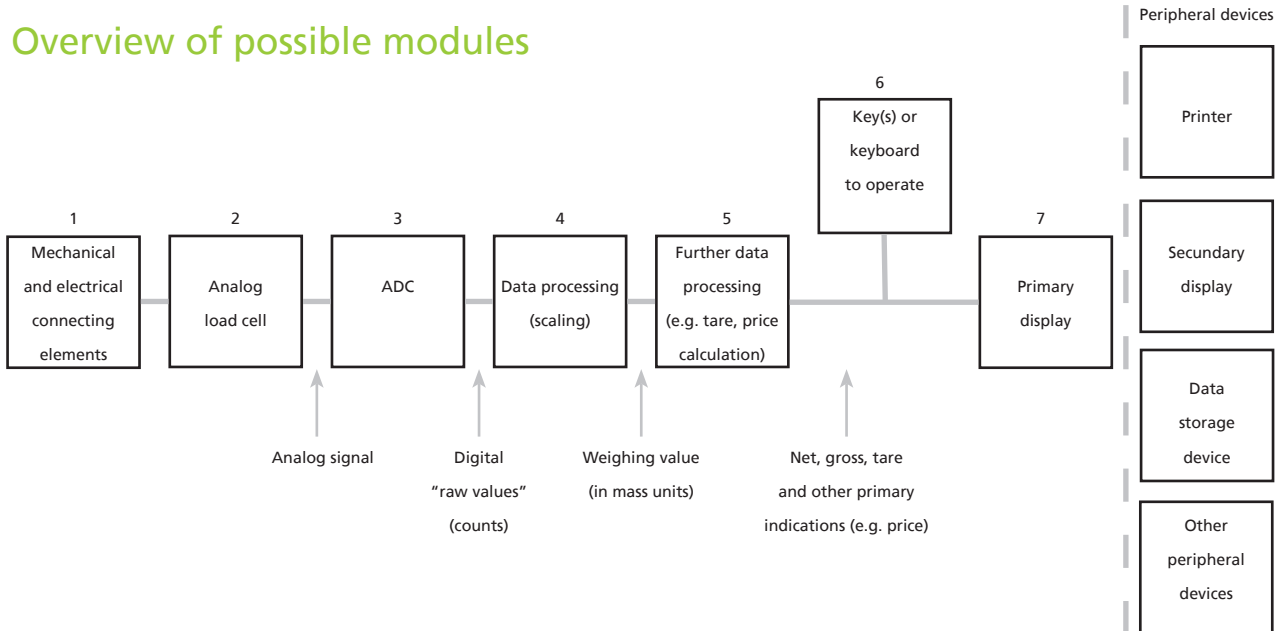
Overview of possible modules

Peripheral devices

6
Key(s) or keyboard to operate

1
Mechanical and electrical connecting elements

2
Analog load cell

3
ADC

4
Data processing (scaling)

5
Further data processing (e.g. tare, price calculation)

7
Primary display

Printer

Secundary display

Data storage device

Other peripheral devices

Analog signal

Digital "raw values" (counts)

Weighing value (in mass units)

Net, gross, tare and other primary indications (e.g. price)